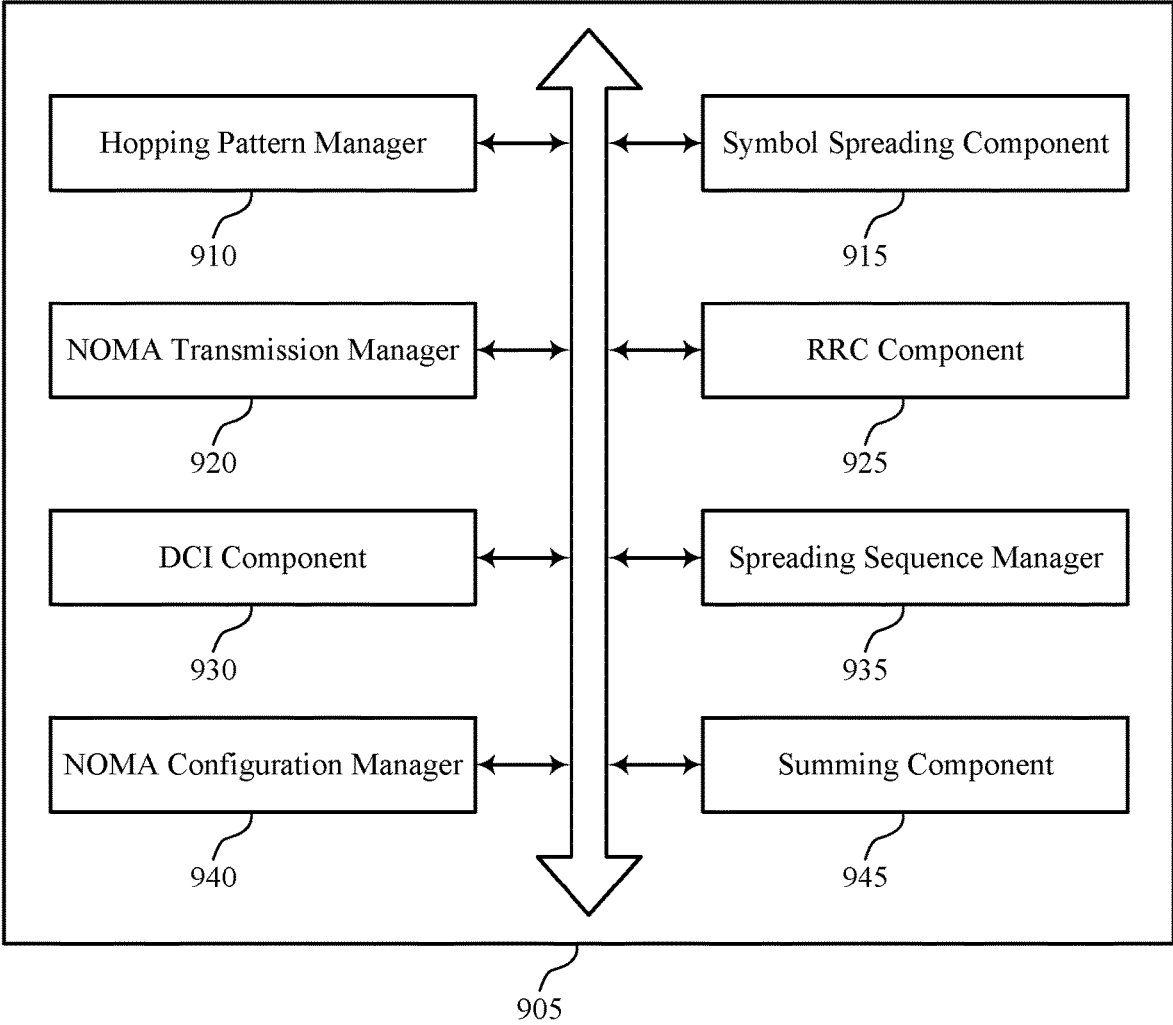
Hopping Pattern Manager

910

Symbol Spreading Component

915

NOMA Transmission Manager

920

RRC Component

925

DCI Component

930

Spreading Sequence Manager

935

NOMA Configuration Manager

940

Summing Component

945

905